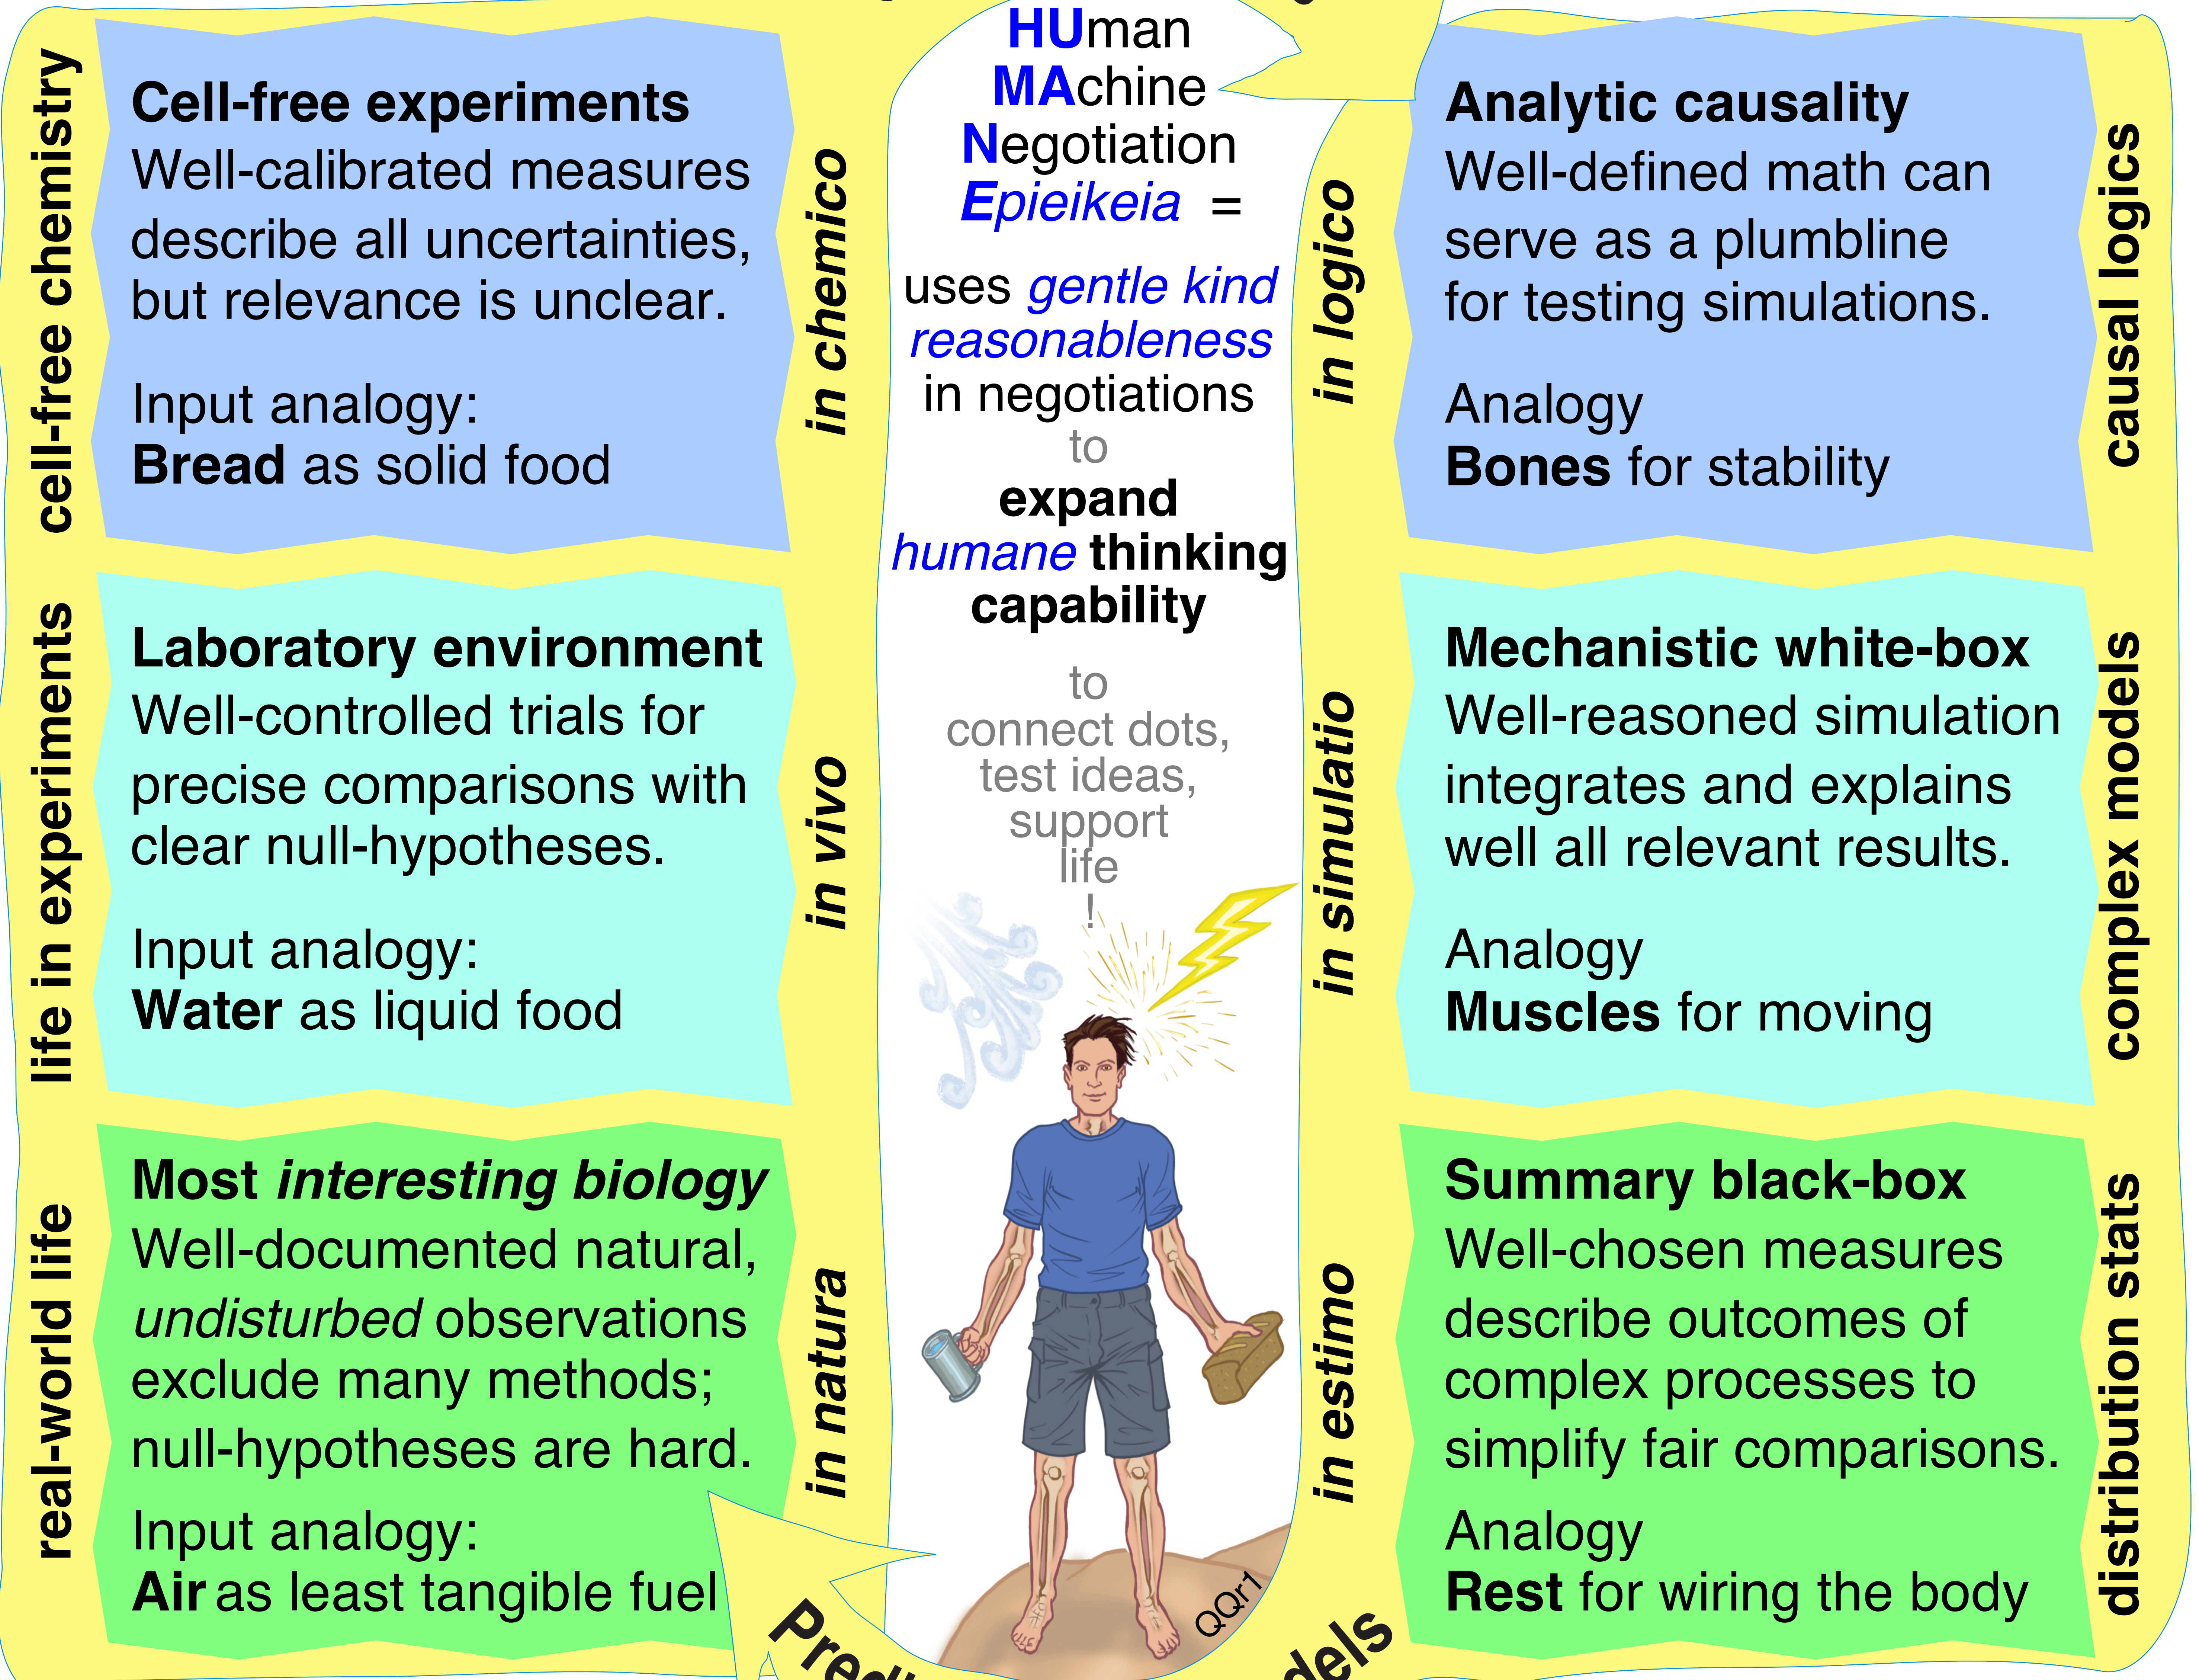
cell-free chemistry

Cell-free experiments
Well-calibrated measures describe all uncertainties, but relevance is unclear.

Input analogy:
**Bread** as solid food

in chemico

life in experiments

Laboratory environment
Well-controlled trials for precise comparisons with clear null-hypotheses.

Input analogy:
**Water** as liquid food

in vivo

real-world life

Most *interesting biology*
Well-documented natural, *undisturbed* observations exclude many methods; null-hypotheses are hard.

Input analogy:
**Air** as least tangible fuel

in natura

HUman
MAchine
Negotiation
Epieikeia =

uses *gentle kind reasonableness* in negotiations
to
**expand** *humane* **thinking capability**

to
connect dots, test ideas, support life
!

QQr1

Pred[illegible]

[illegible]dels

in logico

Analytic causality
Well-defined math can serve as a plumbline for testing simulations.

Analogy
**Bones** for stability

causal logics

in simulatio

Mechanistic white-box
Well-reasoned simulation integrates and explains well all relevant results.

Analogy
**Muscles** for moving

complex models

in estimo

Summary black-box
Well-chosen measures describe outcomes of complex processes to simplify fair comparisons.

Analogy
**Rest** for wiring the body

distribution stats